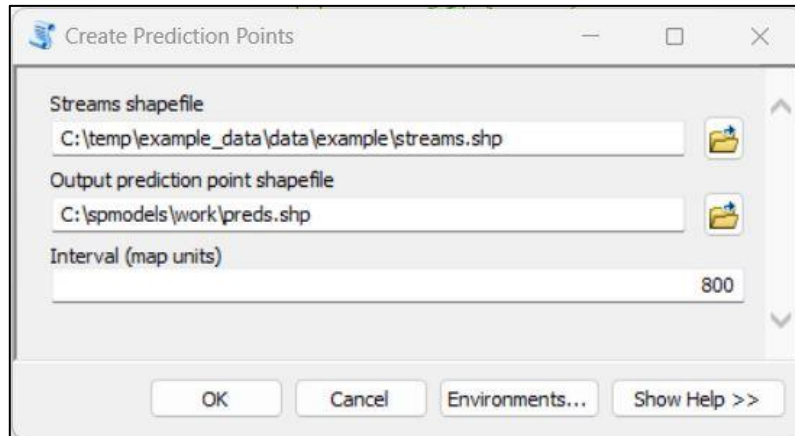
Create Prediction Points

Streams shapefile

C:\temp\example_data\data\example\streams.shp

Output prediction point shapefile

C:\spmodels\work\preds.shp

Interval (map units)

800

OK Cancel Environments... Show Help >>